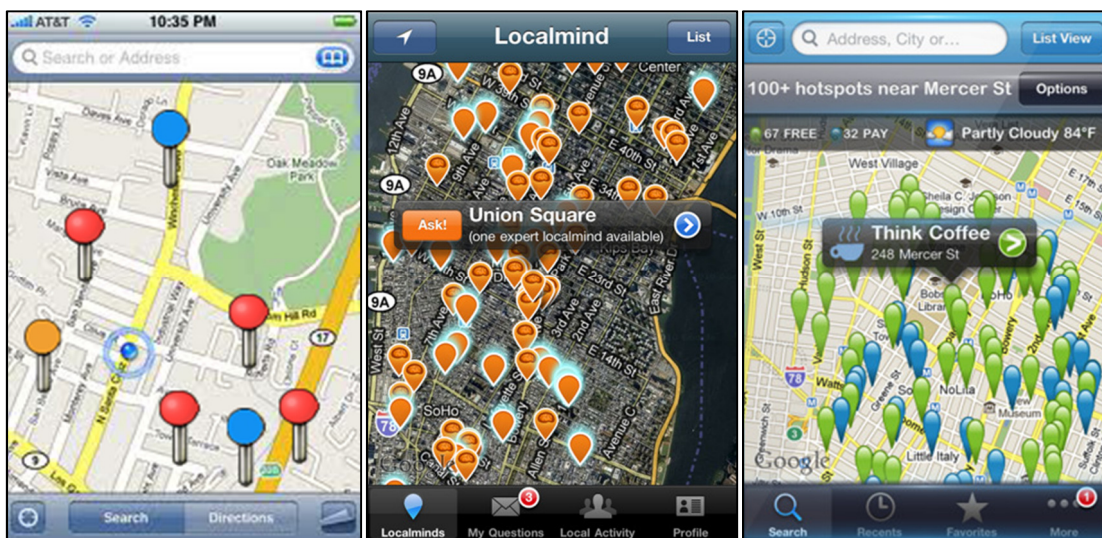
AT&T 10:35 PM
Search or Address
Oak Meadow Park
Winchester Blvd
University Ave
Hill Rd
17
9
Search
Directions

Localmind
List
9A
Center
12th Ave
W 40th St
E 40th St
9A
Ask!
Union Square
(one expert localmind available)
9A
West St
2nd Ave
1st Ave
E 14th St
SoHo
78
Google
3
Localminds
My Questions
Local Activity
Profile

Address, City or...
List View
100+ hotspots near Mercer St
Options
67 FREE
32 PAY
Partly Cloudy 84°F
West Village
W 10th St
Think Coffee
248 Mercer St
West St
Hudson St
78
NoLita
Museum
Little Italy
Google
1
Search
Recents
Favorites
More